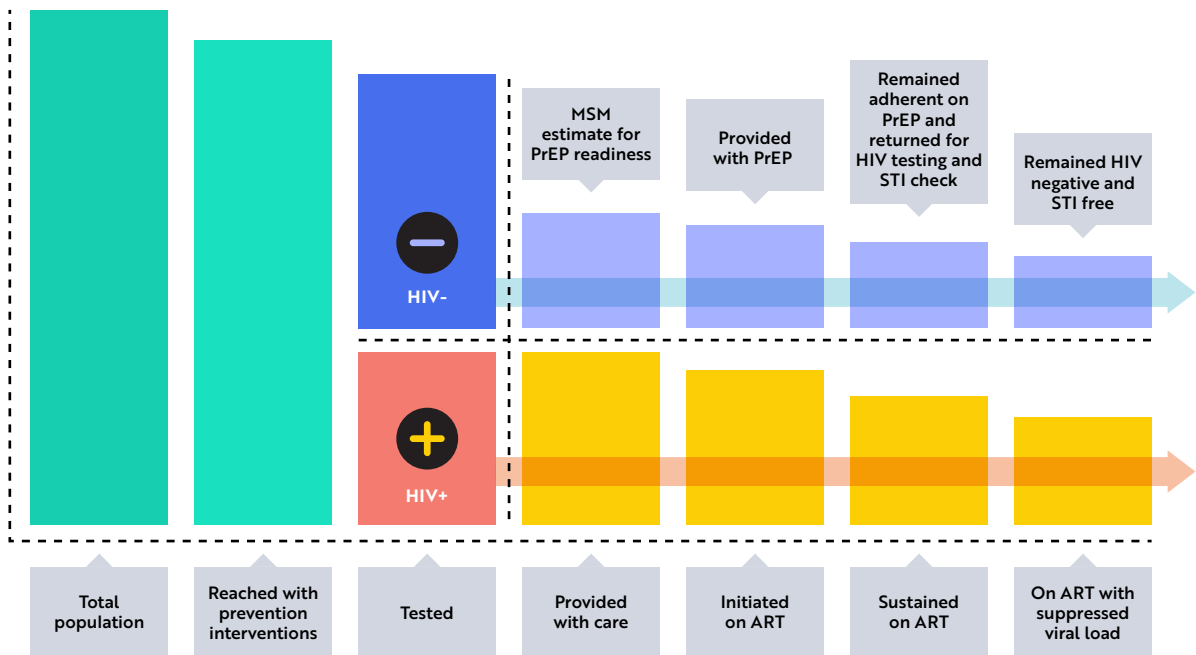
MSM estimate for PrEP readiness

Provided with PrEP

Remained adherent on PrEP and returned for HIV testing and STI check

Remained HIV negative and STI free

HIV-

HIV+

Total population

Reached with prevention interventions

Tested

Provided with care

Initiated on ART

Sustained on ART

On ART with suppressed viral load